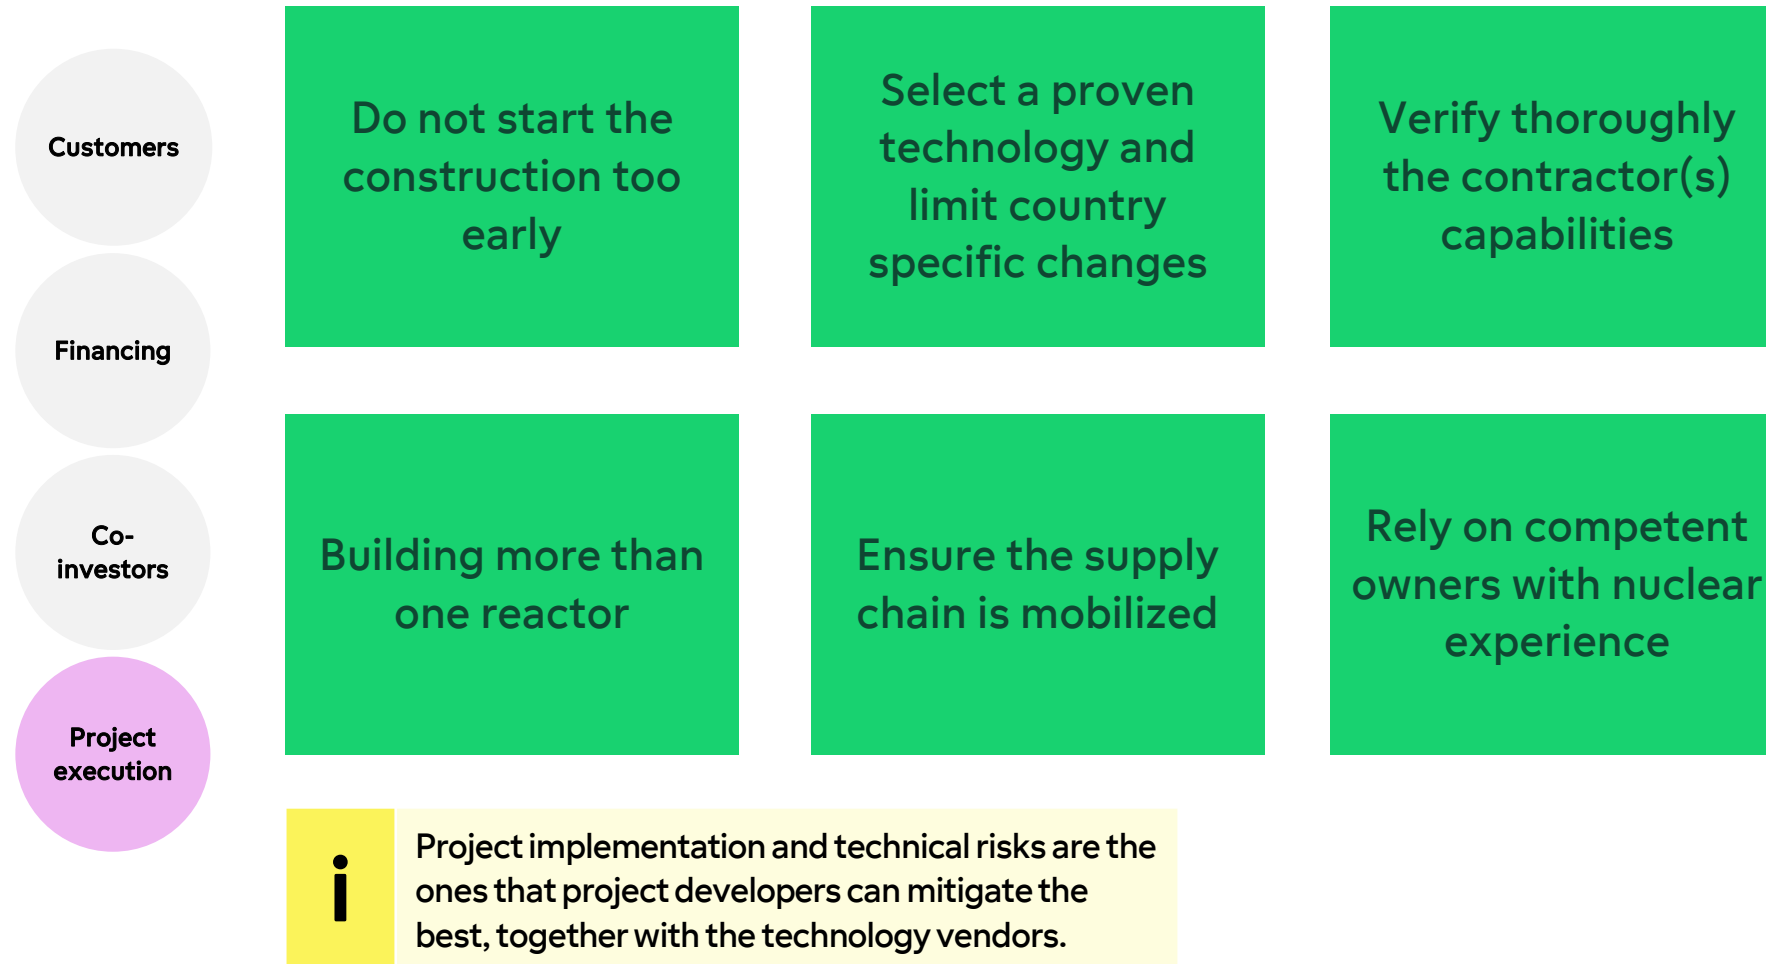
Customers

Financing

Co-investors

Project execution

Do not start the construction too early

Select a proven technology and limit country specific changes

Verify thoroughly the contractor(s) capabilities

Building more than one reactor

Ensure the supply chain is mobilized

Rely on competent owners with nuclear experience

i

Project implementation and technical risks are the ones that project developers can mitigate the best, together with the technology vendors.